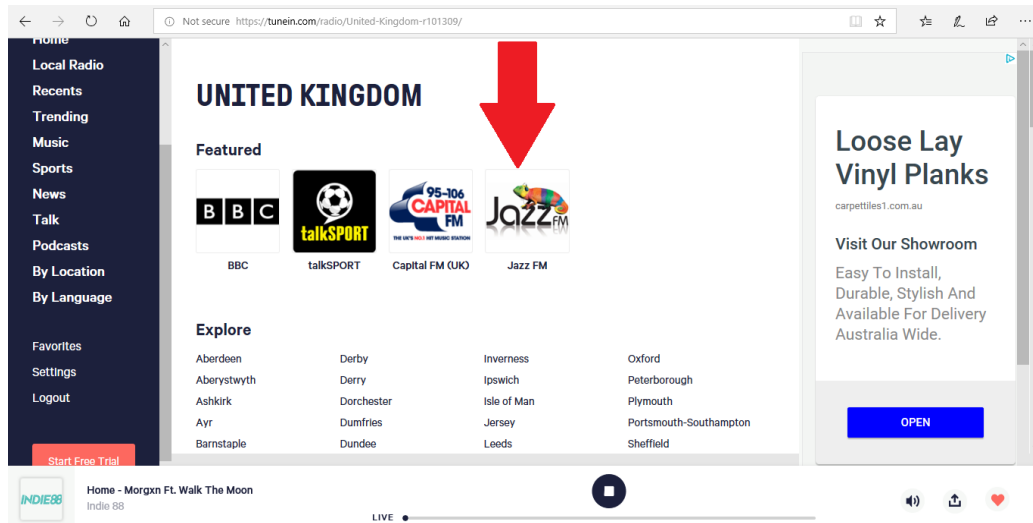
Not secure https://tunein.com/radio/United-Kingdom-r101309/

Home
Local Radio
Recents
Trending
Music
Sports
News
Talk
Podcasts
By Location
By Language

Favorites
Settings
Logout

Start Free Trial

UNITED KINGDOM

Featured

BBC
BBC

talkSPORT
talkSPORT

95-106 CAPITAL FM
THE UK'S NO.1 HIT MUSIC STATION
Capital FM (UK)

Jazz FM
Jazz FM

Explore

| | | | |
|---|---|---|---|
| Aberdeen | Derby | Inverness | Oxford |
| Aberystwyth | Derry | Ipswich | Peterborough |
| Ashkirk | Dorchester | Isle of Man | Plymouth |
| Ayr | Dumfries | Jersey | Portsmouth-Southampton |
| Barnstaple | Dundee | Leeds | Sheffield |

Loose Lay Vinyl Planks
carpettiles1.com.au
Visit Our Showroom
Easy To Install, Durable, Stylish And Available For Delivery Australia Wide.
OPEN

INDIE88
Home - Morgxn Ft. Walk The Moon
Indie 88
LIVE